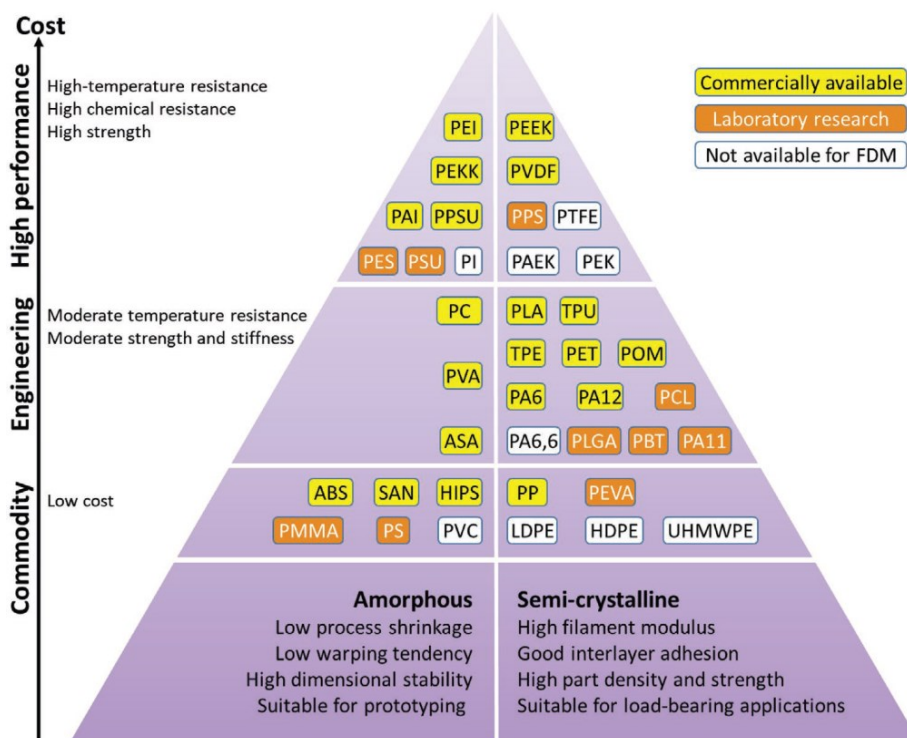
Cost

High performance

High-temperature resistance
High chemical resistance
High strength

Commercially available
Laboratory research
Not available for FDM

PEI PEEK
PEKK PVDF
PAI PPSU PPS PTFE
PES PSU PI PAEK PEK

Engineering

Moderate temperature resistance
Moderate strength and stiffness

PC PLA TPU
TPE PET POM
PVA
PA6 PA12 PCL
ASA PA6,6 PLGA PBT PA11

Commodity

Low cost

ABS SAN HIPS PP PEVA
PMMA PS PVC LDPE HDPE UHMWPE

Amorphous
Low process shrinkage
Low warping tendency
High dimensional stability
Suitable for prototyping

Semi-crystalline
High filament modulus
Good interlayer adhesion
High part density and strength
Suitable for load-bearing applications